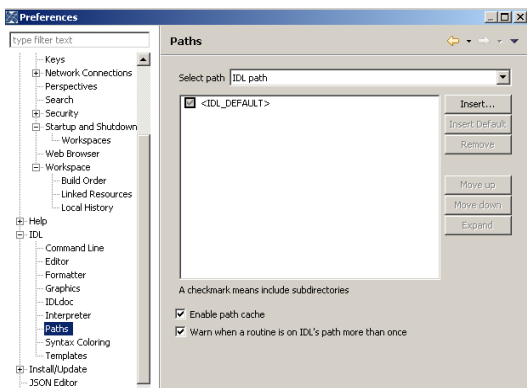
Preferences

type filter text

Keys
Network Connections
Perspectives
Search
Security
Startup and Shutdown
Workspaces
Web Browser
Workspace
Build Order
Linked Resources
Local History
Help
IDL
Command Line
Editor
Formatter
Graphics
IDLdoc
Interpreter
Paths
Syntax Coloring
Templates
Install/Update
JSON Editor

Paths

Select path IDL path

<IDL_DEFAULT>

Insert...
Insert Default
Remove
Move up
Move down
Expand

A checkmark means include subdirectories

Enable path cache
Warn when a routine is on IDL's path more than once